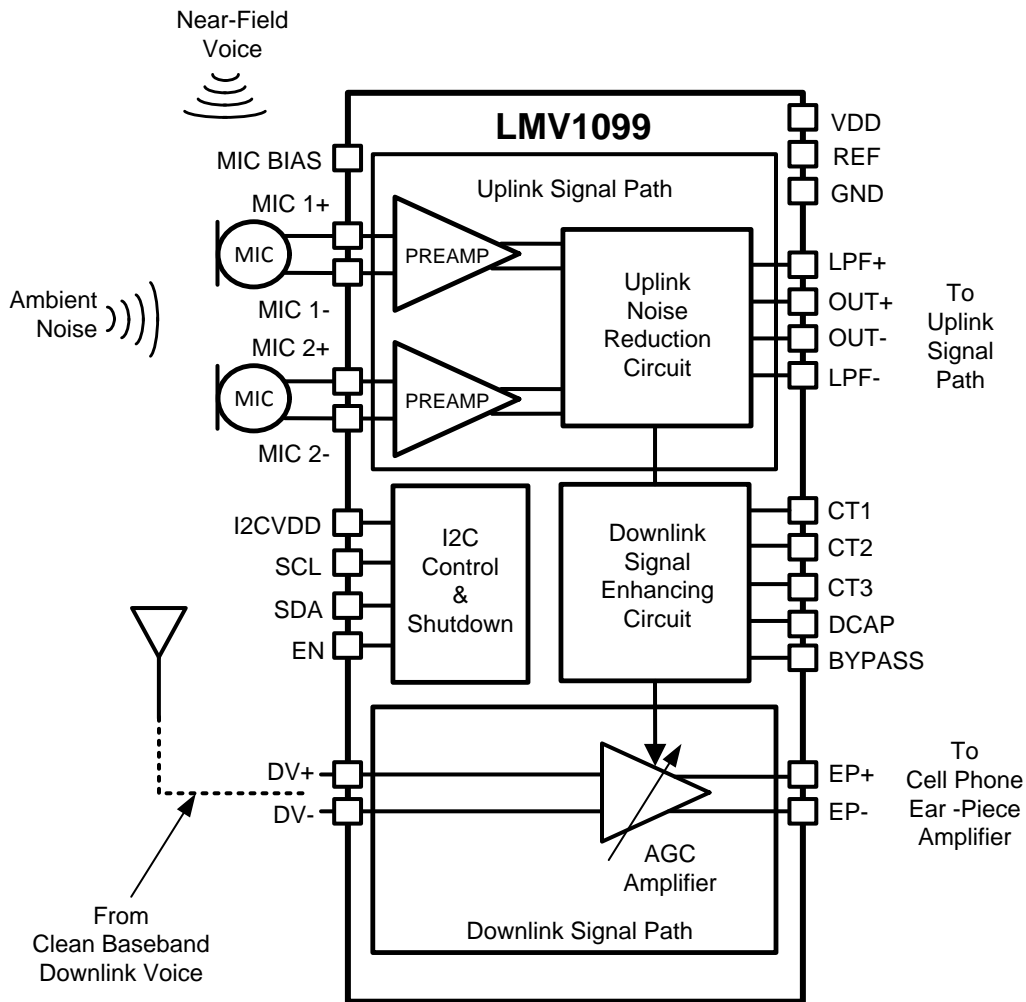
Near-Field
Voice

LMV1099

MIC BIAS
MIC 1+
MIC
MIC 1-
Ambient
Noise
MIC 2+
MIC
MIC 2-

Uplink Signal Path
PREAMP
PREAMP
Uplink
Noise
Reduction
Circuit

VDD
REF
GND
LPF+
OUT+
OUT-
LPF-

To
Uplink
Signal
Path

I2CVDD
SCL
SDA
EN

I2C
Control
&
Shutdown

Downlink
Signal
Enhancing
Circuit

CT1
CT2
CT3
DCAP
BYPASS

DV+
DV-

AGC
Amplifier

Downlink Signal Path

EP+
EP-

To
Cell Phone
Ear -Piece
Amplifier

From
Clean Baseband
Downlink Voice